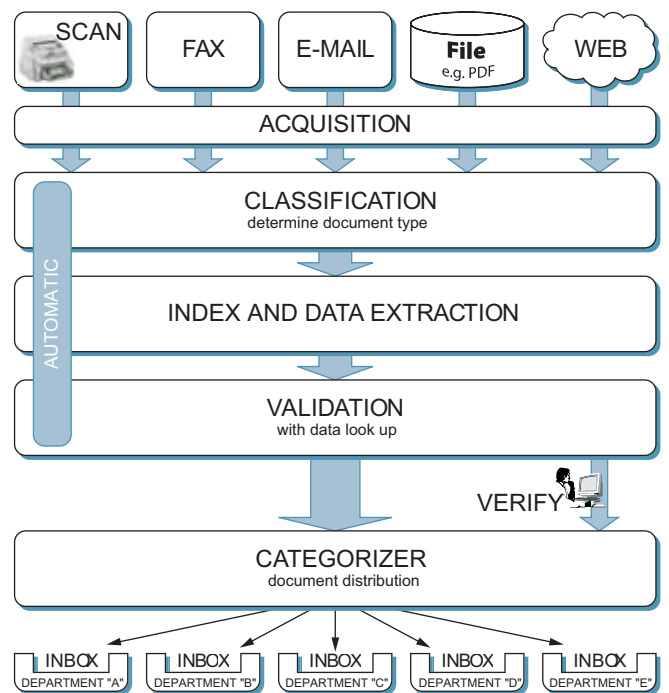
SCAN

FAX

E-MAIL

File
e.g. PDF

WEB

ACQUISITION

AUTOMATIC

CLASSIFICATION
determine document type

INDEX AND DATA EXTRACTION

VALIDATION
with data look up

VERIFY

CATEGORIZER
document distribution

INBOX
DEPARTMENT "A"

INBOX
DEPARTMENT "B"

INBOX
DEPARTMENT "C"

INBOX
DEPARTMENT "D"

INBOX
DEPARTMENT "E"